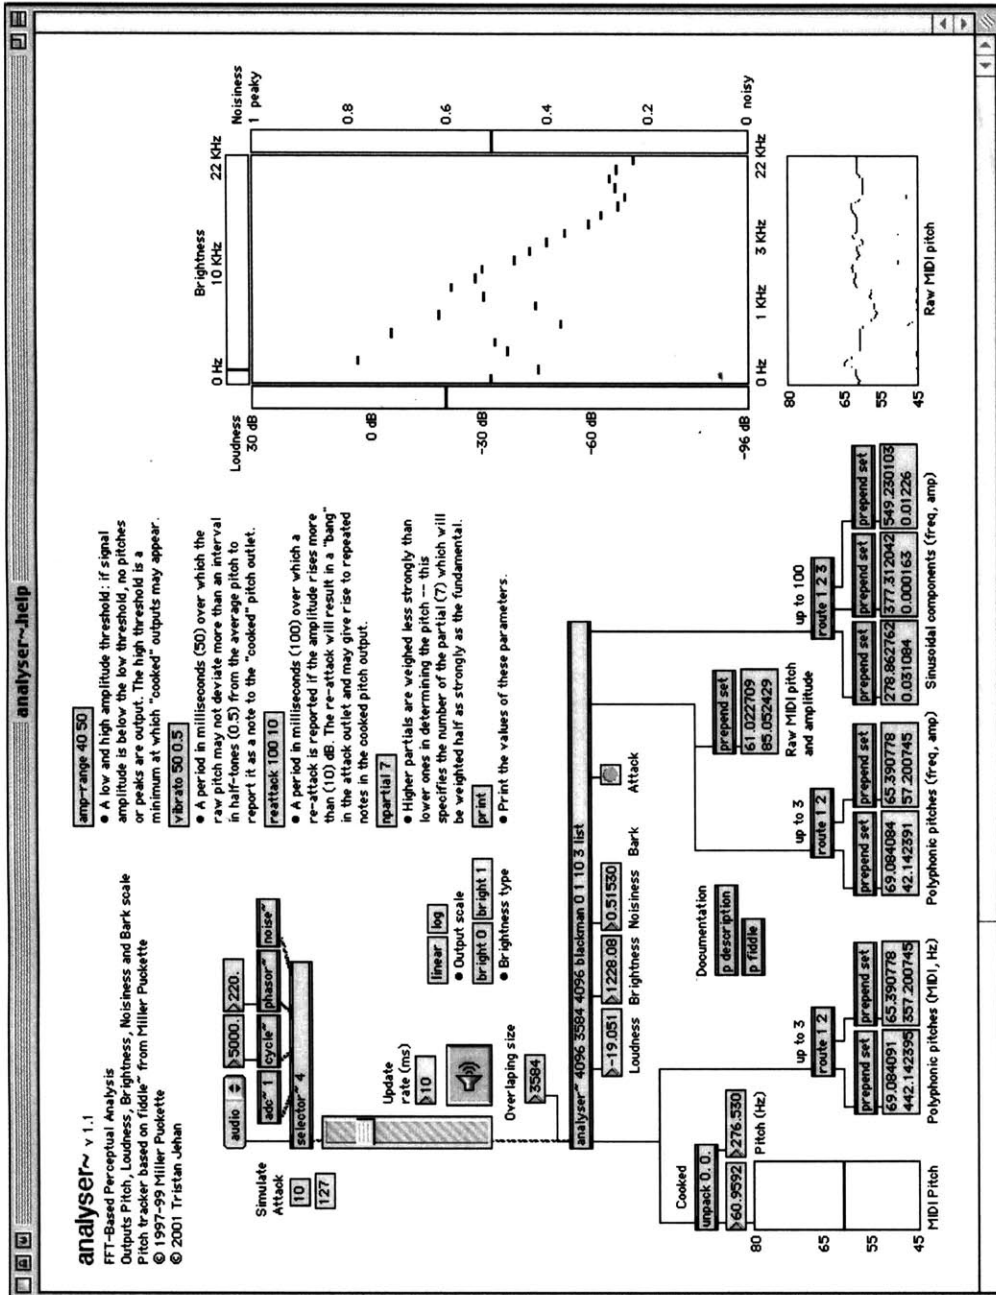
analyser~.help

analyser~ v 1.1
FFT-Based Perceptual Analysis
Outputs Pitch, Loudness, Brightness, Noisiness and Bark scale
Pitch tracker based on fiddle~ from Miller Puckette
© 1997-99 Miller Puckette
© 2001 Tristan Jehan

Simulate Attack
10
127

audio
adc~ 1
5000.
cycle~
220.
phasor~
noise~
selector~ 4

Update rate (ms)
10

Overlaping size
3584

linear
log
• Output scale
bright 0
bright 1
• Brightness type

Documentation
p description
p fiddle

amp-range 40 50
• A low and high amplitude threshold: if signal amplitude is below the low threshold, no pitches or peaks are output. The high threshold is a minimum at which "cooked" outputs may appear.

vibrato 50 0.5
• A period in milliseconds (50) over which the raw pitch may not deviate more than an interval in half-tones (0.5) from the average pitch to report it as a note to the "cooked" pitch outlet.

reattack 100 10
• A period in milliseconds (100) over which a re-attack is reported if the amplitude rises more than (10) dB. The re-attack will result in a "bang" in the attack outlet and may give rise to repeated notes in the cooked pitch output.

npartial 7
• Higher partials are weighed less strongly than lower ones in determining the pitch -- this specifies the number of the partial (7) which will be weighted half as strongly as the fundamental.

print
• Print the values of these parameters.

analyser~ 4096 3584 4096 blackman 0 1 10 3 list

-19.051
1228.08
0.51530
Loudness
Brightness
Noisiness
Bark
Attack

Cooked
unpack 0. 0.
60.9592
276.530
Pitch (Hz)

80
65
55
45
MIDI Pitch

up to 3
route 1 2
prepend set
prepend set
69.084091
442.142395
65.390778
357.200745
Polyphonic pitches (MIDI, Hz)

up to 3
route 1 2
prepend set
prepend set
69.084084
42.142591
65.390778
57.200745
Polyphonic pitches (freq, amp)

prepend set
61.022709
85.052429
Raw MIDI pitch and amplitude

up to 100
route 1 2 3
prepend set
prepend set
prepend set
278.862762
0.031084
377.312042
0.000163
549.230103
0.01226
Sinusoidal components (freq, amp)

Loudness
30 dB
0 dB
-30 dB
-60 dB
-96 dB

Brightness
0 Hz
10 KHz
22 KHz

0 Hz
1 KHz
3 KHz
22 KHz

Noisiness
1 peaky
0.8
0.6
0.4
0.2
0 noisy

80
65
55
45
Raw MIDI pitch